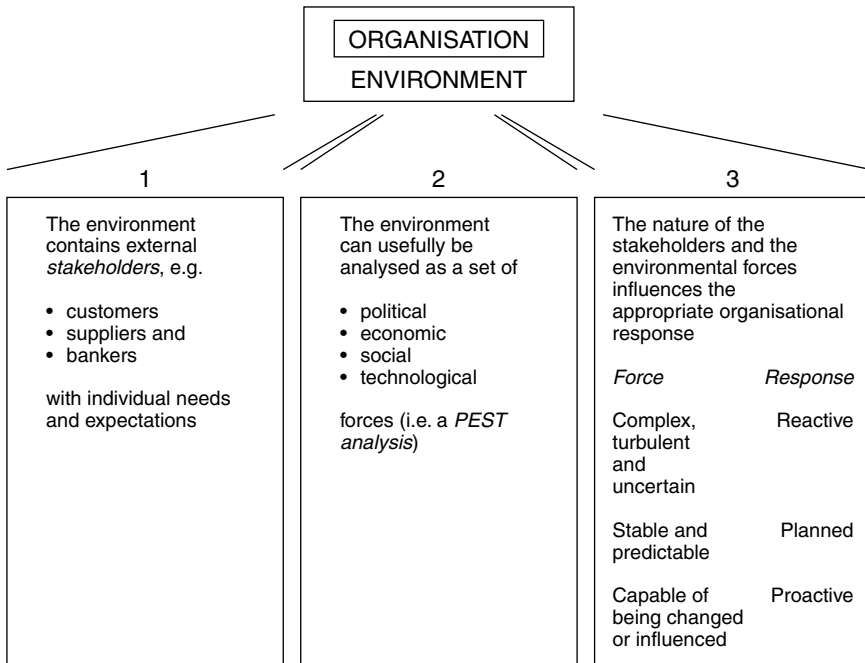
ORGANISATION

ENVIRONMENT

1

The environment contains external *stakeholders*, e.g.

- customers
- suppliers and
- bankers

with individual needs and expectations

2

The environment can usefully be analysed as a set of

- political
- economic
- social
- technological

forces (i.e. a *PEST analysis*)

3

The nature of the stakeholders and the environmental forces influences the appropriate organisational response

| *Force* | *Response* |
|---|---|
| Complex, turbulent and uncertain | Reactive |
| Stable and predictable | Planned |
| Capable of being changed or influenced | Proactive |